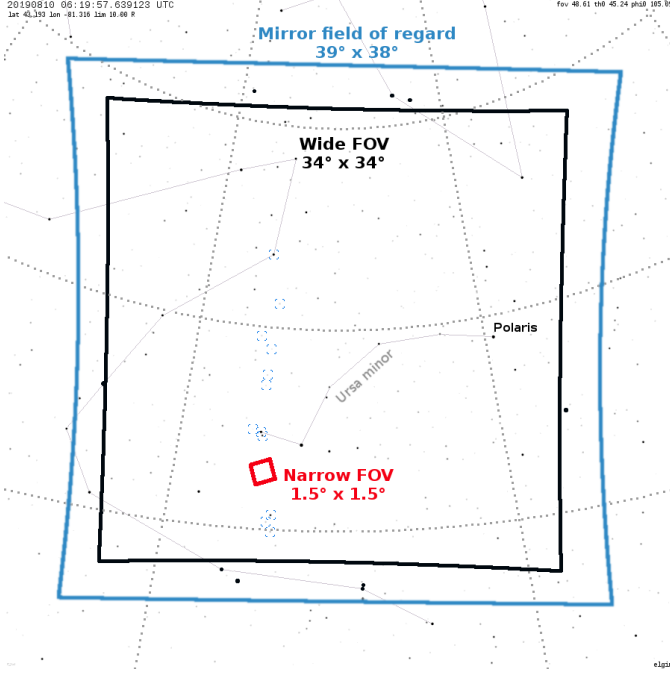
20190810 06:19:57.639123 UTC
lat 41.193 lon -81.316 lim 10.00 R

fov 40.61 th0 45.24 phi0 105.0

Mirror field of regard
39° x 38°

Wide FOV
34° x 34°

Polaris

Ursa minor

Narrow FOV
1.5° x 1.5°

elgin